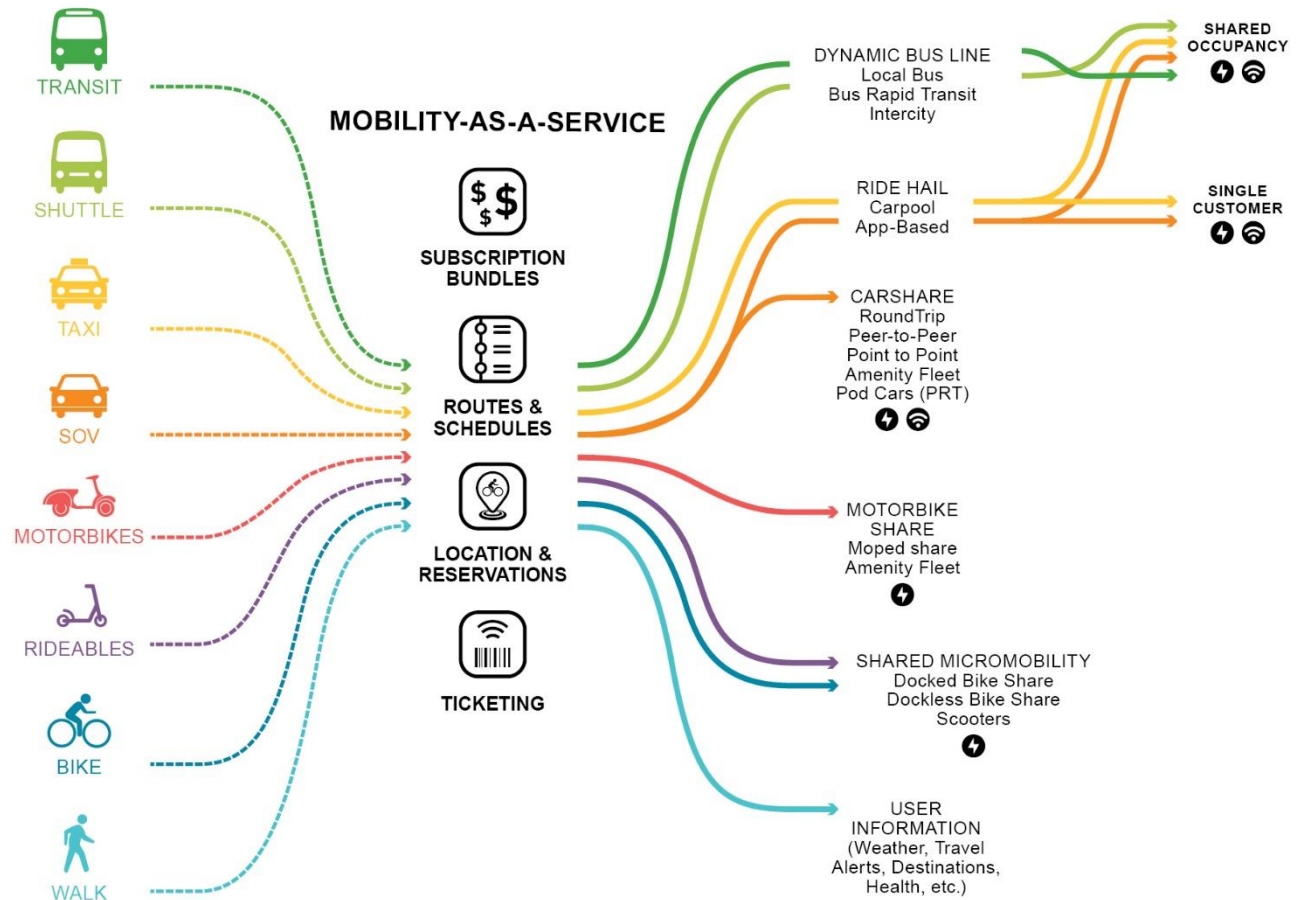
TRANSIT

SHUTTLE

TAXI

SOV

MOTORBIKES

RIDEABLES

BIKE

WALK

MOBILITY-AS-A-SERVICE

$$$

SUBSCRIPTION BUNDLES

ROUTES & SCHEDULES

LOCATION & RESERVATIONS

TICKETING

DYNAMIC BUS LINE
Local Bus
Bus Rapid Transit
Intercity

RIDE HAIL
Carpool
App-Based

CARSHARE
RoundTrip
Peer-to-Peer
Point to Point
Amenity Fleet
Pod Cars (PRT)

MOTORBIKE SHARE
Moped share
Amenity Fleet

SHARED MICROMOBILITY
Docked Bike Share
Dockless Bike Share
Scooters

USER INFORMATION
(Weather, Travel Alerts, Destinations, Health, etc.)

SHARED OCCUPANCY

SINGLE CUSTOMER